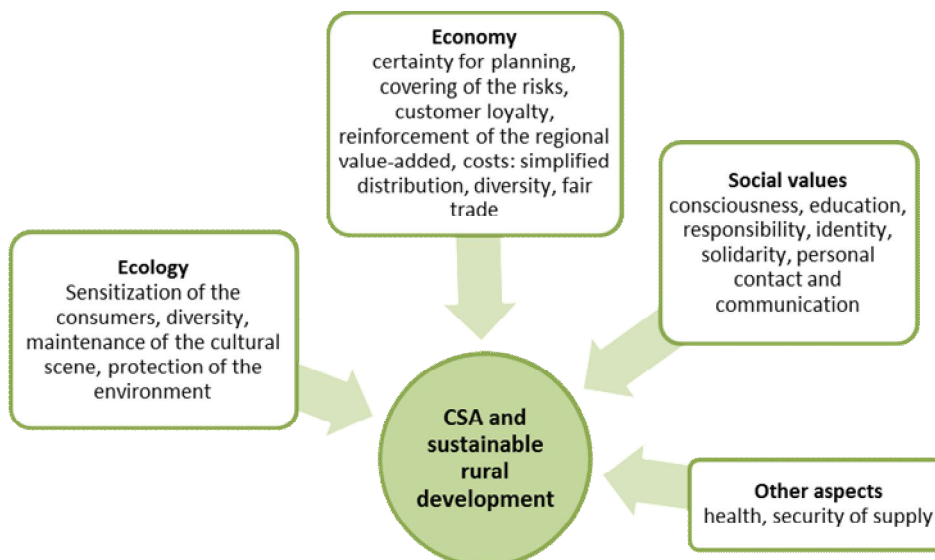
**Economy**
certainty for planning, covering of the risks, customer loyalty, reinforcement of the regional value-added, costs: simplified distribution, diversity, fair trade

**Social values**
consciousness, education, responsibility, identity, solidarity, personal contact and communication

**Ecology**
Sensitization of the consumers, diversity, maintenance of the cultural scene, protection of the environment

**CSA and sustainable rural development**

**Other aspects**
health, security of supply